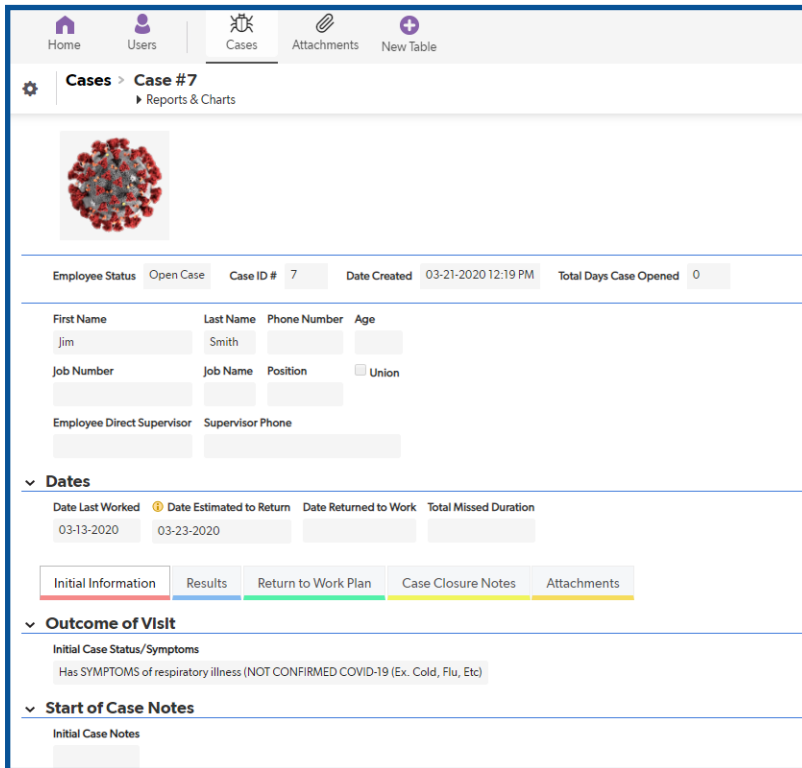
Home Users Cases Attachments New Table

Cases > Case #7
Reports & Charts

Employee Status Open Case Case ID # 7 Date Created 03-21-2020 12:19 PM Total Days Case Opened 0

First Name Jim
Last Name Smith
Phone Number
Age
Job Number
Job Name
Position
Union
Employee Direct Supervisor
Supervisor Phone

Dates

Date Last Worked 03-13-2020
Date Estimated to Return 03-23-2020
Date Returned to Work
Total Missed Duration

Initial Information | Results | Return to Work Plan | Case Closure Notes | Attachments

Outcome of Visit

Initial Case Status/Symptoms
Has SYMPTOMS of respiratory illness (NOT CONFIRMED COVID-19 (Ex. Cold, Flu, Etc)

Start of Case Notes

Initial Case Notes